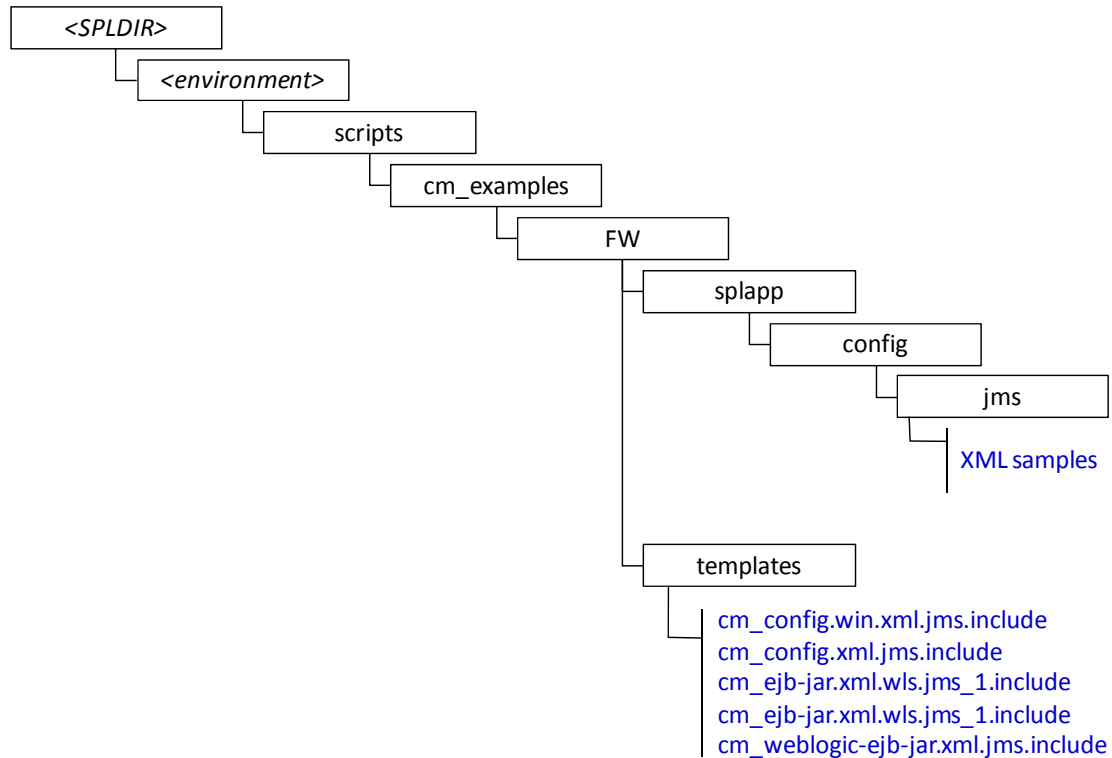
<SPLDIR>
<environment>
scripts
cm_examples
FW
splapp
config
jms
XML samples
templates
cm_config.win.xml.jms.include
cm_config.xml.jms.include
cm_ejb-jar.xml.wls.jms_1.include
cm_ejb-jar.xml.wls.jms_1.include
cm_weblogic-ejb-jar.xml.jms.include